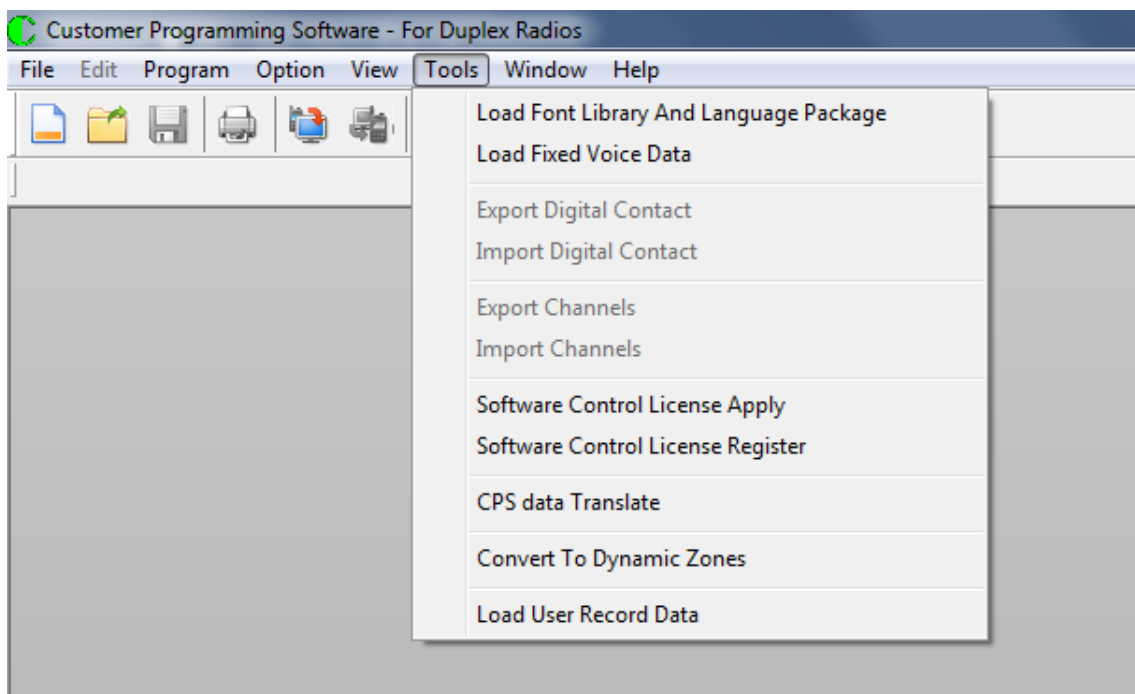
Customer Programming Software - For Duplex Radios

File Edit Program Option View Tools Window Help

Load Font Library And Language Package
Load Fixed Voice Data

Export Digital Contact
Import Digital Contact

Export Channels
Import Channels

Software Control License Apply
Software Control License Register

CPS data Translate

Convert To Dynamic Zones

Load User Record Data